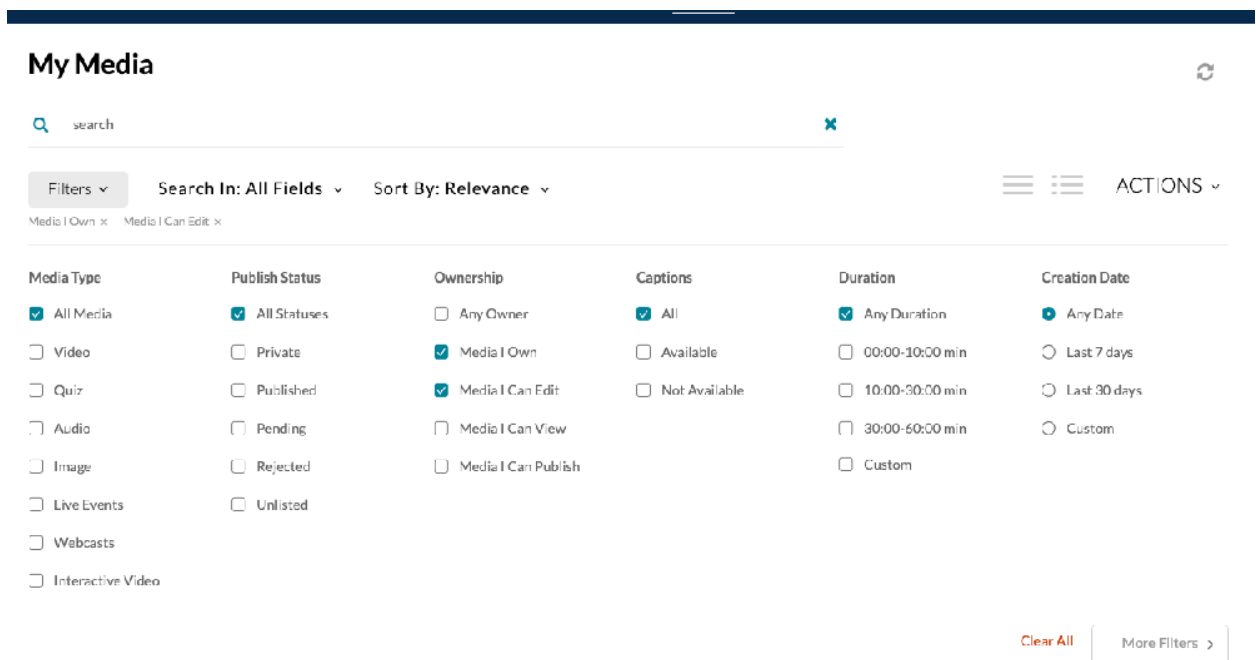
My Media

search

Filters ⌄ Search In: All Fields ⌄ Sort By: Relevance ⌄ ACTIONS ⌄

Media I Own × Media I Can Edit ×

| Media Type | Publish Status | Ownership | Captions | Duration | Creation Date |
|---|---|---|---|---|---|
| All Media | All Statuses | Any Owner | All | Any Duration | Any Date |
| Video | Private | Media I Own | Available | 00:00-10:00 min | Last 7 days |
| Quiz | Published | Media I Can Edit | Not Available | 10:00-30:00 min | Last 30 days |
| Audio | Pending | Media I Can View | | 30:00-60:00 min | Custom |
| Image | Rejected | Media I Can Publish | | Custom | |
| Live Events | Unlisted | | | | |
| Webcasts | | | | | |
| Interactive Video | | | | | |

Clear All More Filters >